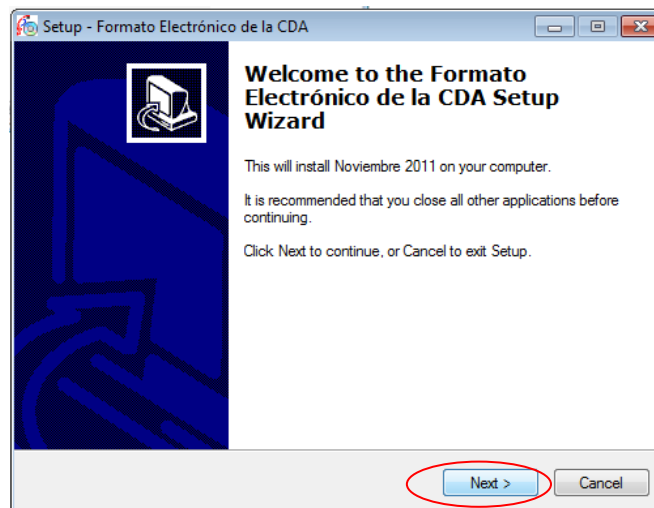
Setup - Formato Electrónico de la CDA

Welcome to the Formato Electrónico de la CDA Setup Wizard

This will install Noviembre 2011 on your computer.

It is recommended that you close all other applications before continuing.

Click Next to continue, or Cancel to exit Setup.

Next >

Cancel